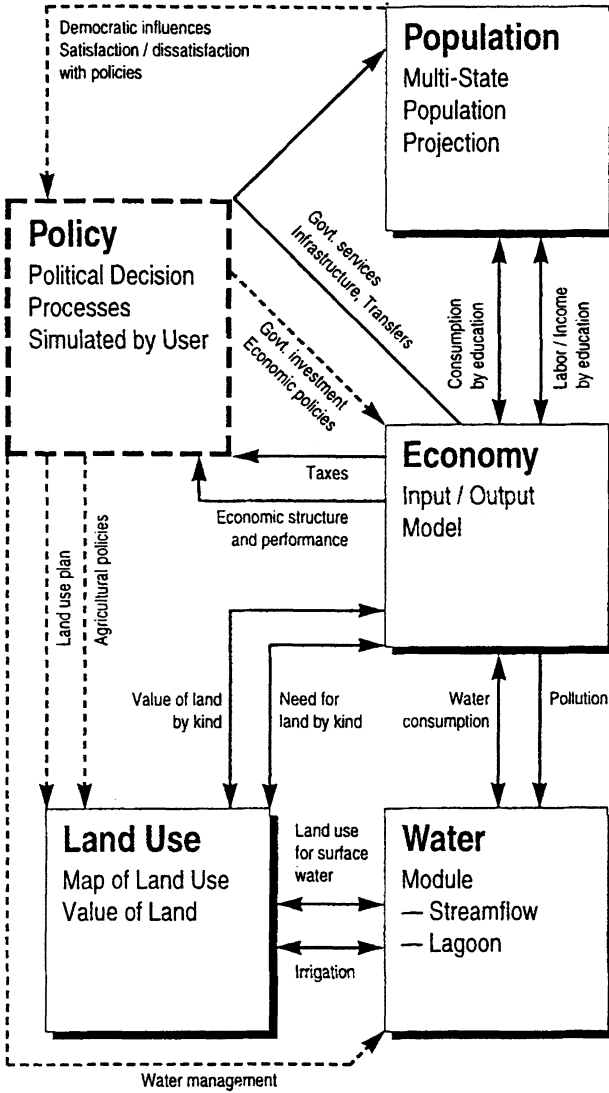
Democratic influences
Satisfaction / dissatisfaction with policies

Population
Multi-State Population Projection

Policy
Political Decision Processes Simulated by User

Govt. services
Infrastructure, Transfers

Govt. investment
Economic policies

Consumption by education

Labor / Income by education

Taxes

Economic structure and performance

Economy
Input / Output Model

Land use plan

Agricultural policies

Value of land by kind

Need for land by kind

Water consumption

Pollution

Land Use
Map of Land Use
Value of Land

Land use for surface water

Irrigation

Water
Module
— Streamflow
— Lagoon

Water management